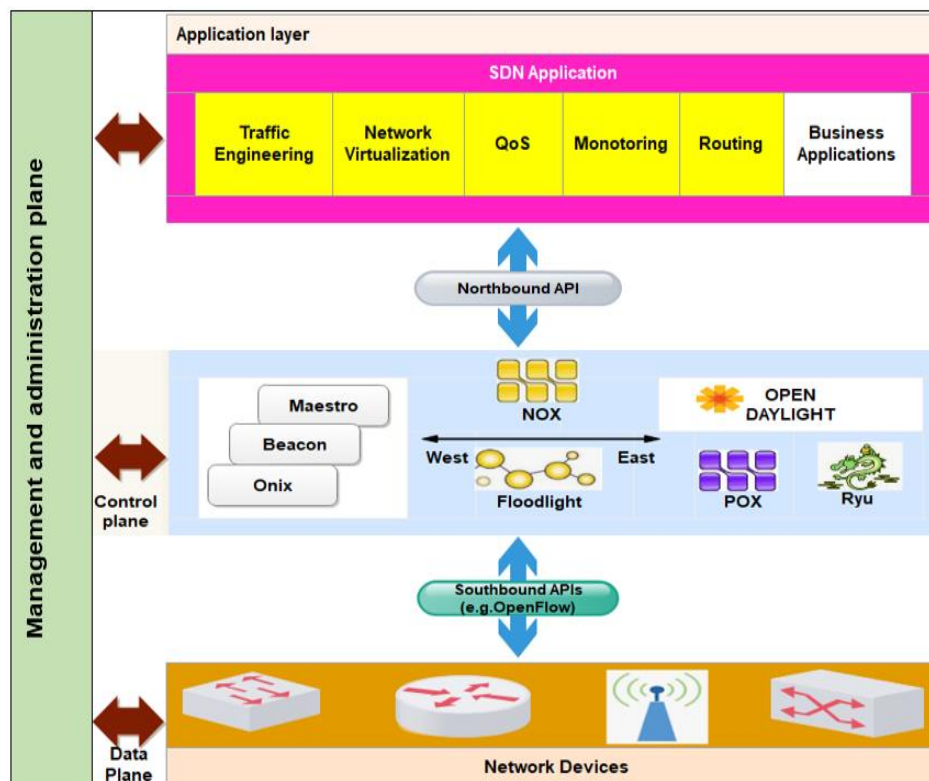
Management and administration plane

Application layer

SDN Application

Traffic Engineering

Network Virtualization

QoS

Monotoring

Routing

Business Applications

Northbound API

Control plane

Maestro

Beacon

Onix

NOX

West

East

Floodlight

OPEN DAYLIGHT

POX

Ryu

Southbound APIs (e.g.OpenFlow)

Data Plane

Network Devices